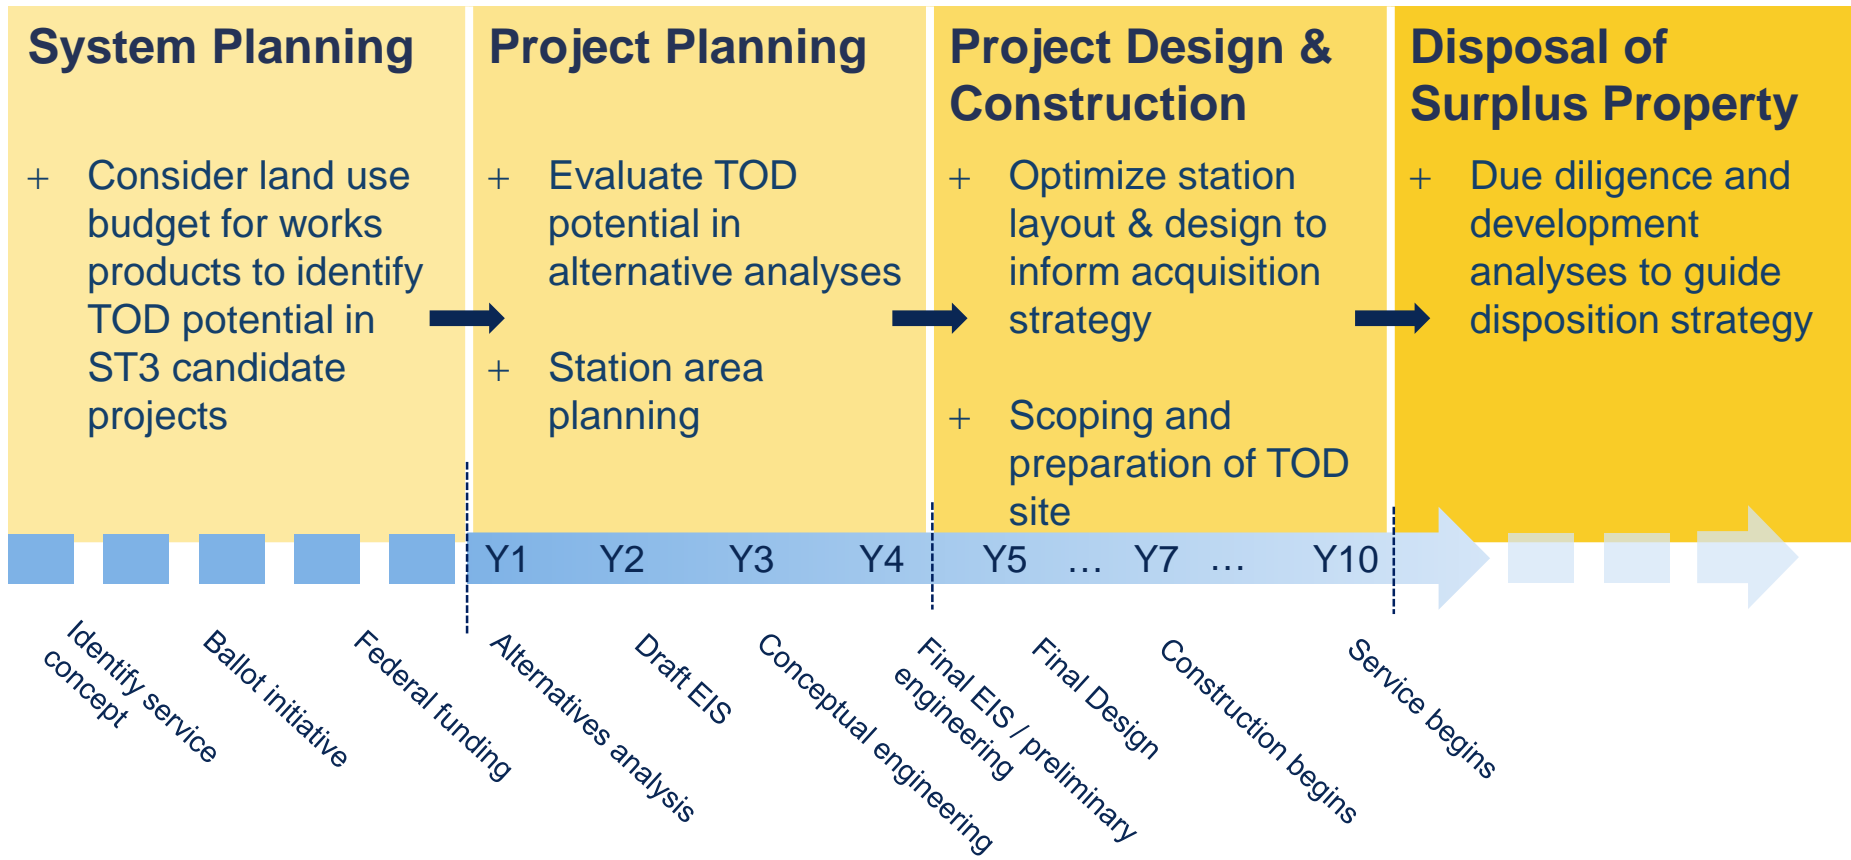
System Planning

+ Consider land use budget for works products to identify TOD potential in ST3 candidate projects

Project Planning

+ Evaluate TOD potential in alternative analyses

+ Station area planning

Project Design & Construction

+ Optimize station layout & design to inform acquisition strategy

+ Scoping and preparation of TOD site

Disposal of Surplus Property

+ Due diligence and development analyses to guide disposition strategy

Y1 Y2 Y3 Y4 Y5 … Y7 … Y10

Identify service concept

Ballot initiative

Federal funding

Alternatives analysis

Draft EIS

Conceptual engineering

Final EIS / preliminary engineering

Final Design

Construction begins

Service begins